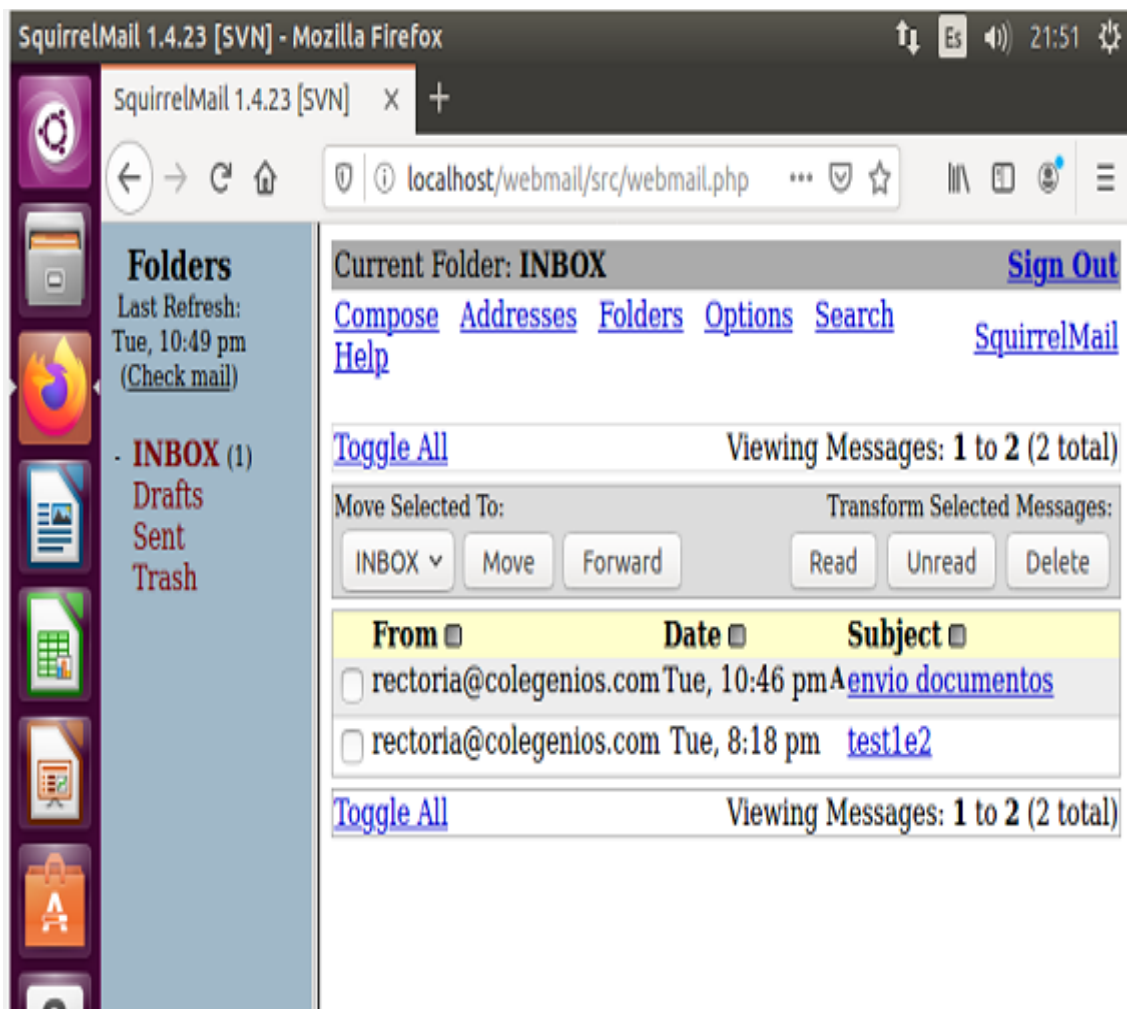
SquirrelMail 1.4.23 [SVN] - Mozilla Firefox

Es 21:51

SquirrelMail 1.4.23 [SVN] ×

localhost/webmail/src/webmail.php

Folders
Last Refresh:
Tue, 10:49 pm
(Check mail)

- INBOX (1)
Drafts
Sent
Trash

Current Folder: INBOX
Sign Out

Compose Addresses Folders Options Search Help
SquirrelMail

Toggle All
Viewing Messages: 1 to 2 (2 total)

Move Selected To:
Transform Selected Messages:

INBOX Move Forward
Read Unread Delete

| From | Date | Subject |
|---|---|---|
| rectoria@colegenios.com | Tue, 10:46 pm | A envio documentos |
| rectoria@colegenios.com | Tue, 8:18 pm | test1e2 |

Toggle All
Viewing Messages: 1 to 2 (2 total)